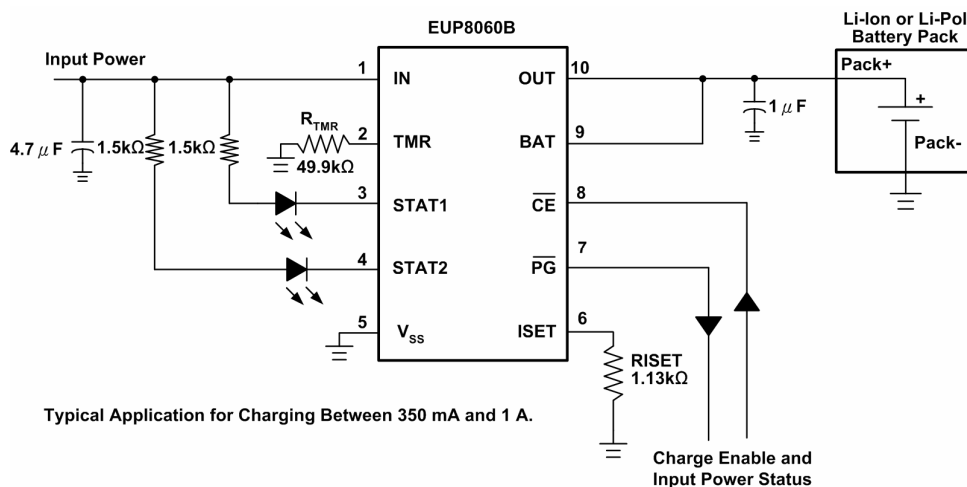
EUP8060B

Li-Ion or Li-Pol Battery Pack

Input Power

1 IN

OUT 10

Pack+

$R_{TMR}$

2 TMR

BAT 9

1 $\mu$ F

+

4.7 $\mu$ F

1.5kΩ

1.5kΩ

49.9kΩ

Pack-

3 STAT1

$\overline{CE}$ 8

4 STAT2

$\overline{PG}$ 7

5 $V_{SS}$

ISET 6

RISET 1.13kΩ

Typical Application for Charging Between 350 mA and 1 A.

Charge Enable and Input Power Status